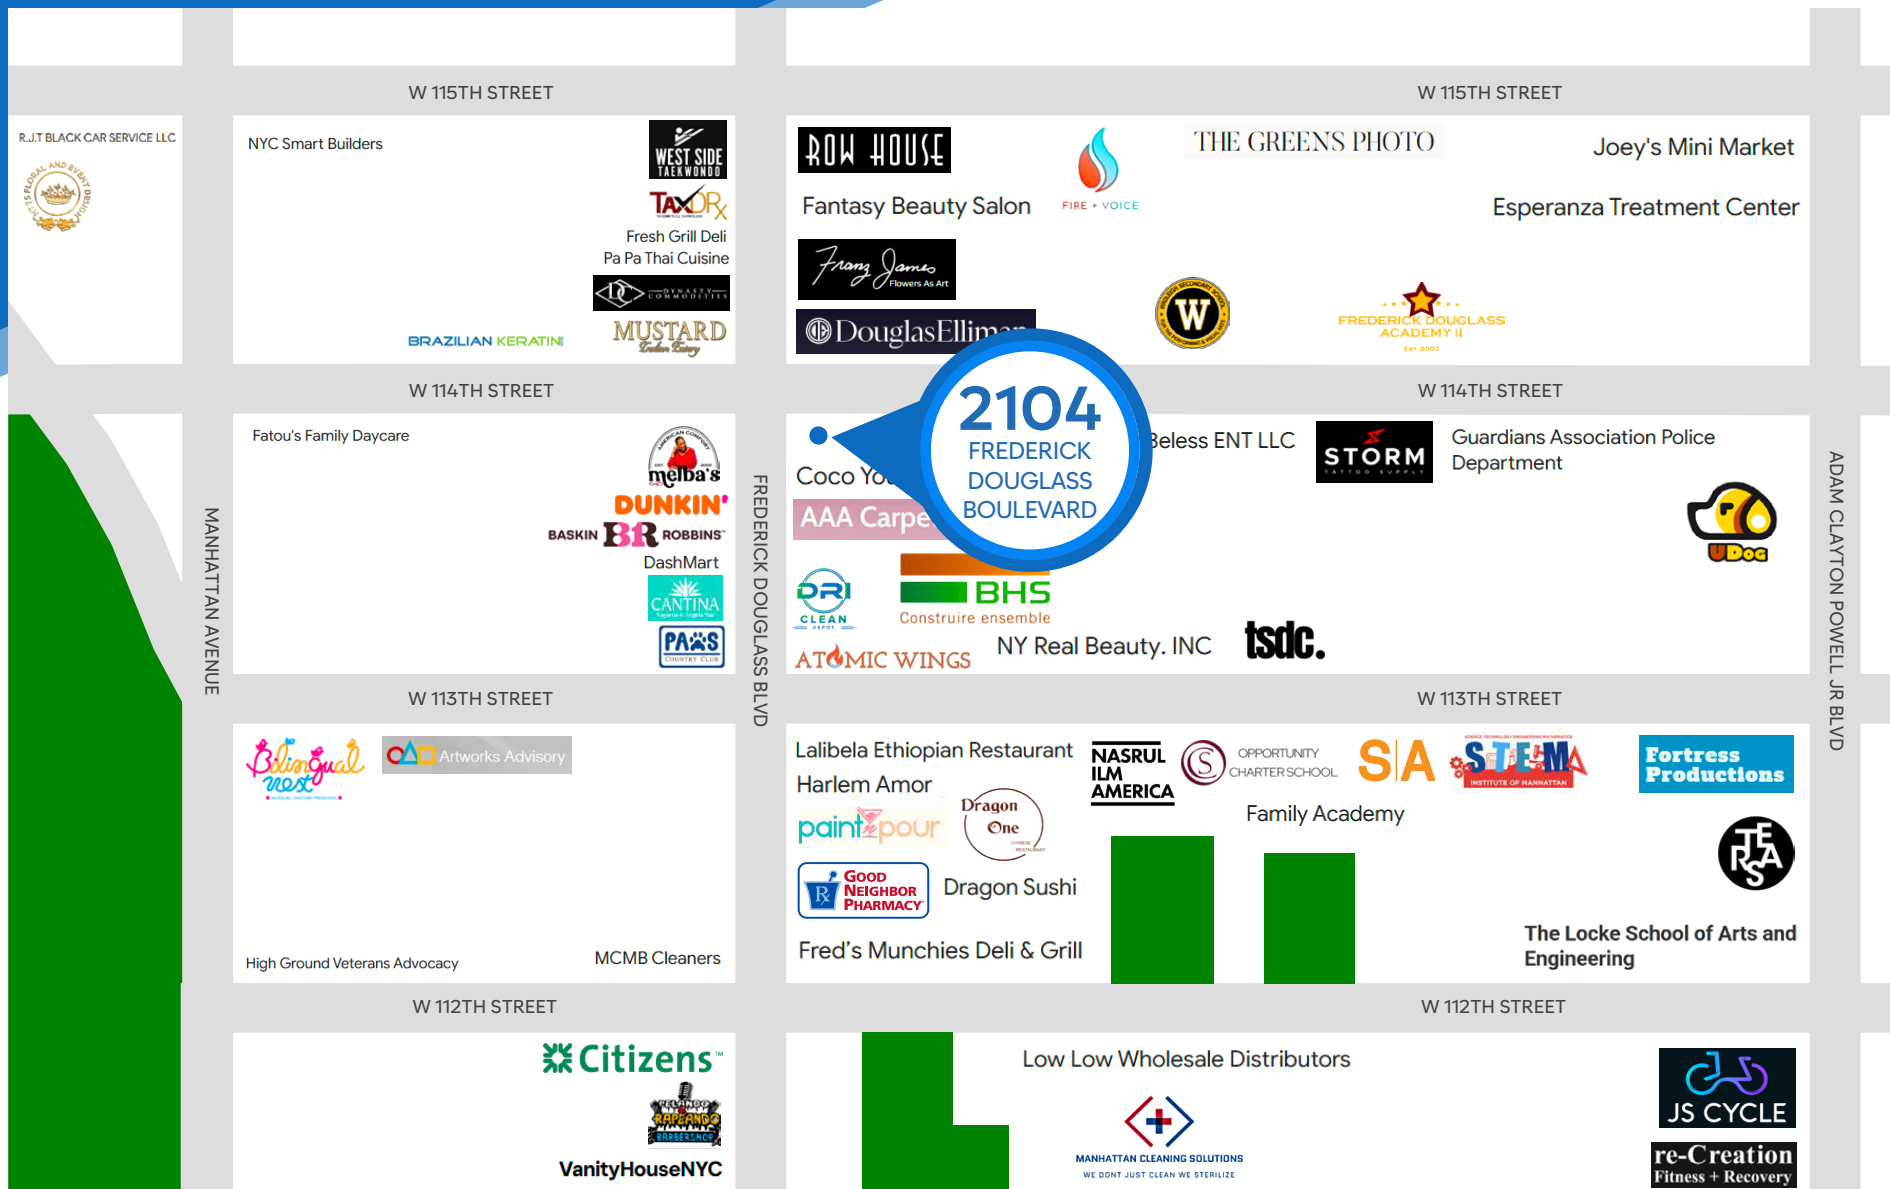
W 115TH STREET

W 115TH STREET

R.J.T BLACK CAR SERVICE LLC

NYC Smart Builders

WEST SIDE TAEKWONDO

TAXDRx

Fresh Grill Deli

Pa Pa Thai Cuisine

DYNASTY COMMODITIES

BRAZILIAN KERATIN

MUSTARD

ROW HOUSE

Fantasy Beauty Salon

FIRE + VOICE

THE GREENS PHOTO

Joey's Mini Market

Esperanza Treatment Center

Franz James Flowers As Art

DouglasEllim

W

FREDERICK DOUGLASS ACADEMY II

W 114TH STREET

W 114TH STREET

2104 FREDERICK DOUGLASS BOULEVARD

Fatou's Family Daycare

melba's

DUNKIN'

BASKIN ROBBINS

DashMart

CANTINA

PAS COUNTRY CLUB

Coco Yo

AAA Carpe

eless ENT LLC

STORM TATTOO SUPPLY

Guardians Association Police Department

UDog

DRI CLEAN

BHS Construire ensemble

ATOMIC WINGS

NY Real Beauty. INC

tsdc.

MANHATTAN AVENUE

FREDERICK DOUGLASS BLVD

ADAM CLAYTON POWELL JR BLVD

W 113TH STREET

W 113TH STREET

Bilingual next

Artworks Advisory

High Ground Veterans Advocacy

MCMB Cleaners

Lalibela Ethiopian Restaurant

Harlem Amor

paint pour

Dragon One

Good Neighbor Pharmacy

Dragon Sushi

Fred's Munchies Deli & Grill

NASRUL ILM AMERICA

OPPORTUNITY CHARTER SCHOOL

SA

STEMA INSTITUTE OF MANHATTAN

Fortress Productions

Family Academy

The Locke School of Arts and Engineering

W 112TH STREET

W 112TH STREET

Citizens

RAPEANDO BARBERSHOP

VanityHouseNYC

Low Low Wholesale Distributors

MANHATTAN CLEANING SOLUTIONS
WE DONT JUST CLEAN WE STERILIZE

JS CYCLE

re-Creation Fitness + Recovery